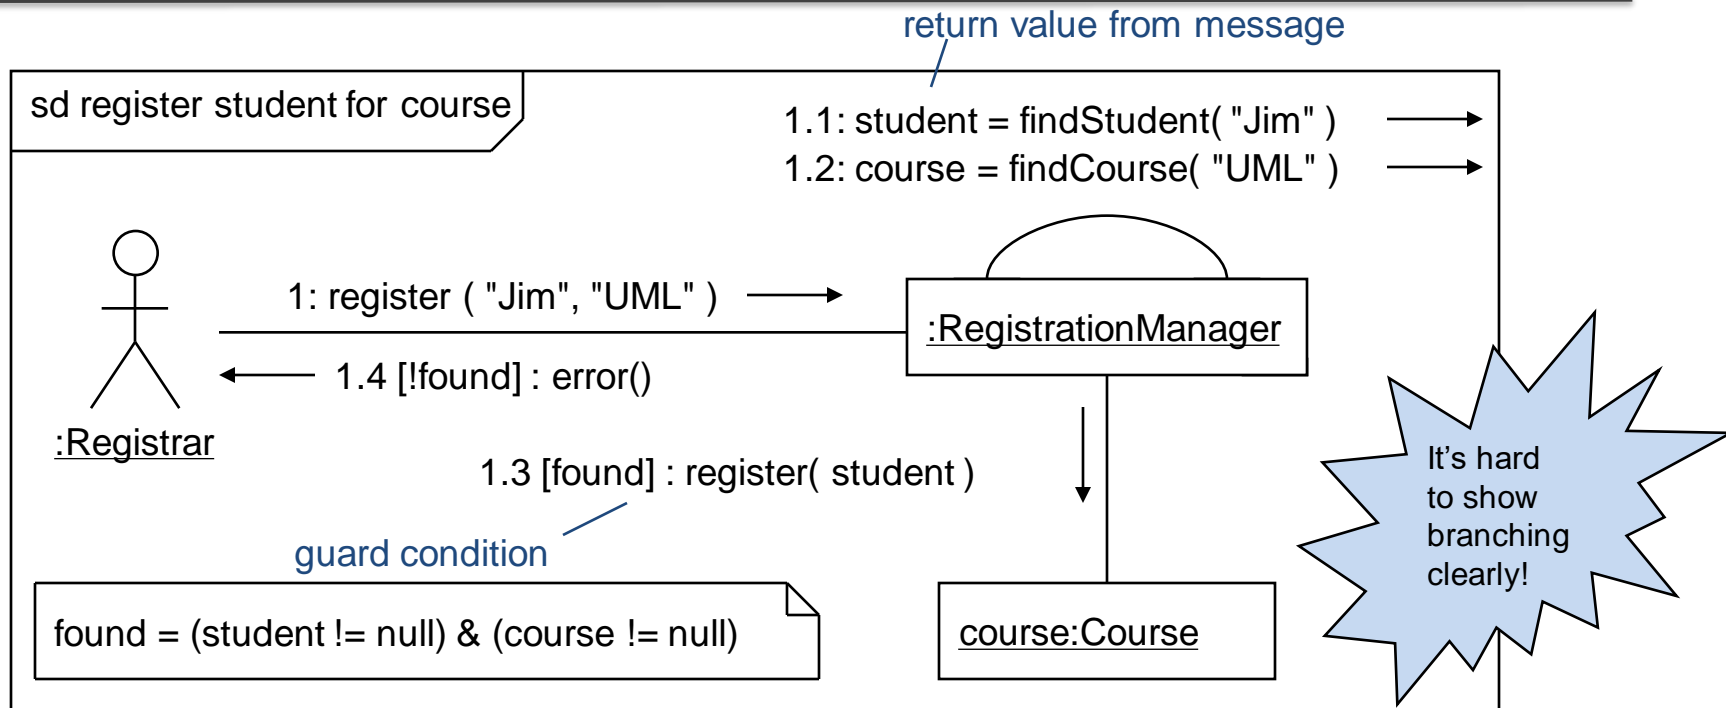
return value from message

sd register student for course

1.1: student = findStudent( "Jim" )
1.2: course = findCourse( "UML" )

1: register ( "Jim", "UML" )

:RegistrationManager

1.4 [!found] : error()

:Registrar

1.3 [found] : register( student )

guard condition

found = (student != null) & (course != null)

course:Course

It's hard to show branching clearly!